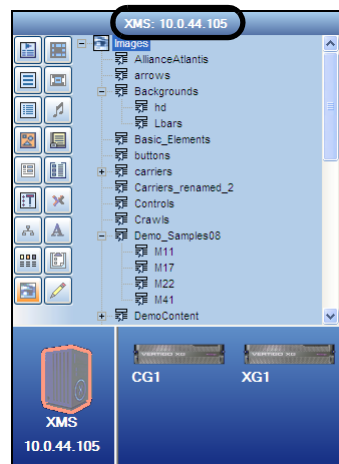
XMS: 10.0.44.105

Images
AllianceAtlantis
arrows
Backgrounds
hd
Lbars
Basic_Elements
buttons
carriers
Carriers_renamed_2
Controls
Crawls
Demo_Samples08
M11
M17
M22
M41
DemoContent

XMS
10.0.44.105

CG1

XG1